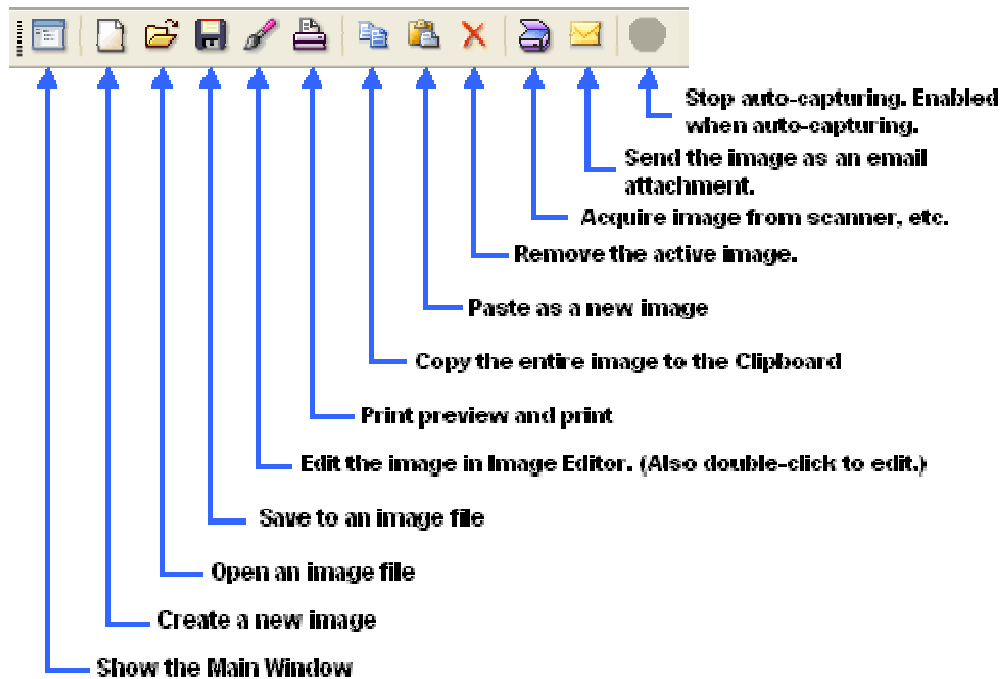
Stop auto-capturing. Enabled when auto-capturing.

Send the image as an email attachment.

Acquire image from scanner, etc.

Remove the active image.

Paste as a new image

Copy the entire image to the Clipboard

Print preview and print

Edit the image in Image Editor. (Also double-click to edit.)

Save to an image file

Open an image file

Create a new image

Show the Main Window